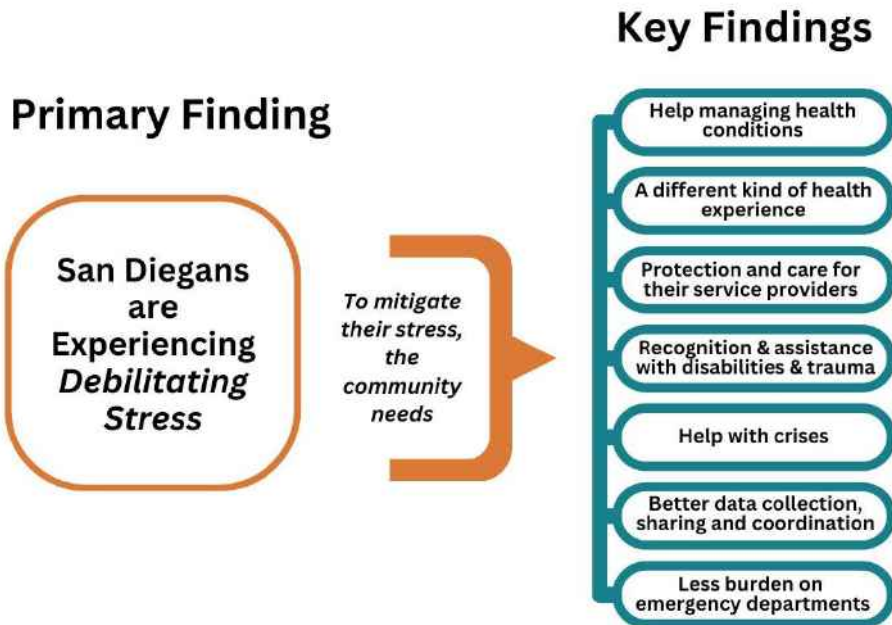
Key Findings

Primary Finding

San Diegans are Experiencing *Debilitating Stress*

*To mitigate their stress, the community needs*

Help managing health conditions

A different kind of health experience

Protection and care for their service providers

Recognition & assistance with disabilities & trauma

Help with crises

Better data collection, sharing and coordination

Less burden on emergency departments